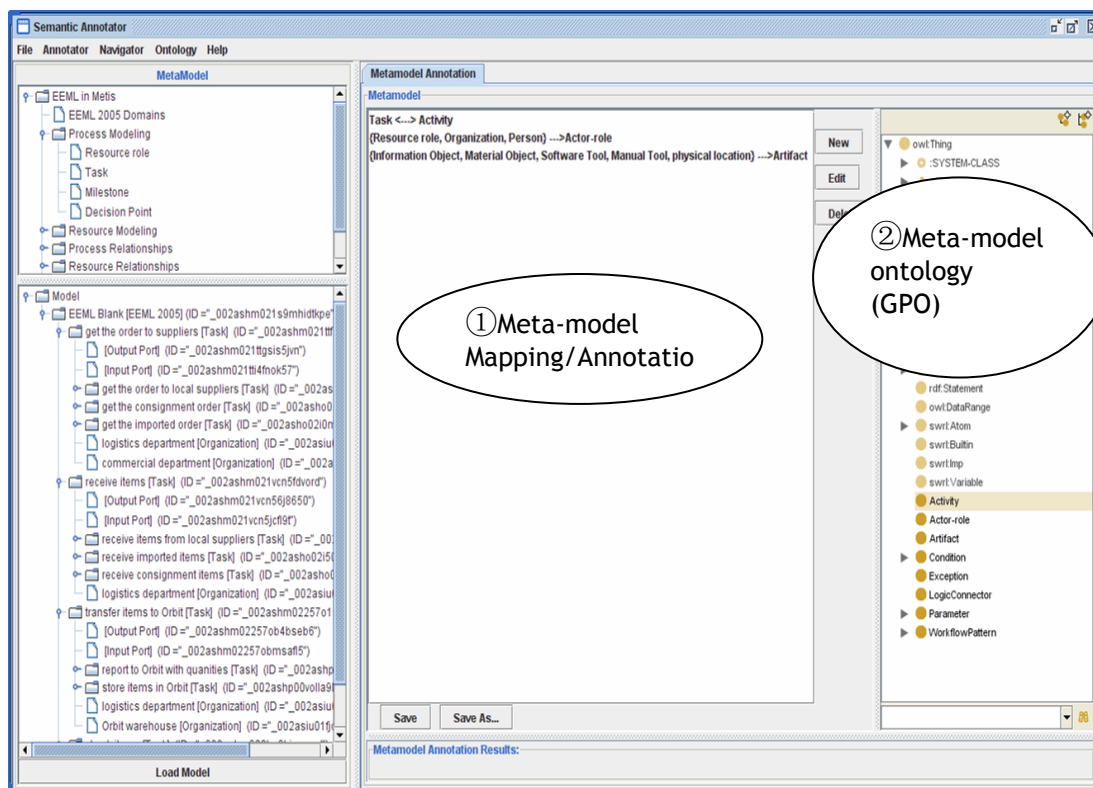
Semantic Annotator

File Annotator Navigator Ontology Help

MetaModel

EEML in Metis
EEML 2005 Domains
Process Modeling
Resource role
Task
Milestone
Decision Point
Resource Modeling
Process Relationships
Resource Relationships

Model
EEML Blank [EEML 2005] (ID ="_002ashm021s9mhidtkpe")
get the order to suppliers [Task] (ID ="_002ashm021ttf
[Output Port] (ID ="_002ashm021ttgsis5jvn")
[Input Port] (ID ="_002ashm021tti4fnok57")
get the order to local suppliers [Task] (ID ="_002as
get the consignment order [Task] (ID ="_002asho0
get the imported order [Task] (ID ="_002asho02i0n
logistics department [Organization] (ID ="_002asiu
commercial department [Organization] (ID ="_002a
receive items [Task] (ID ="_002ashm021vcn5fdvord")
[Output Port] (ID ="_002ashm021vcn56j8650")
[Input Port] (ID ="_002ashm021vcn5jcfl9t")
receive items from local suppliers [Task] (ID ="_002
receive imported items [Task] (ID ="_002asho02i5
receive consignment items [Task] (ID ="_002asho0
logistics department [Organization] (ID ="_002asiu
transfer items to Orbit [Task] (ID ="_002ashm02257o1
[Output Port] (ID ="_002ashm02257ob4bseb6")
[Input Port] (ID ="_002ashm02257obmsafl5")
report to Orbit with quanities [Task] (ID ="_002ashp
store items in Orbit [Task] (ID ="_002ashp00volla9
logistics department [Organization] (ID ="_002asiu
Orbit warehouse [Organization] (ID ="_002asiu01f

Load Model

Metamodel Annotation

Metamodel

Task <---> Activity
{Resource role, Organization, Person} --->Actor-role
{Information Object, Material Object, Software Tool, Manual Tool, physical location} --->Artifact

New
Edit
Del

①Meta-model Mapping/Annotatio

②Meta-model ontology (GPO)

owl:Thing
:SYSTEM-CLASS
rdf:Statement
owl:DataRange
swrl:Atom
swrl:Builtin
swrl:Imp
swrl:Variable
Activity
Actor-role
Artifact
Condition
Exception
LogicConnector
Parameter
WorkflowPattern

Save
Save As...

Metamodel Annotation Results: